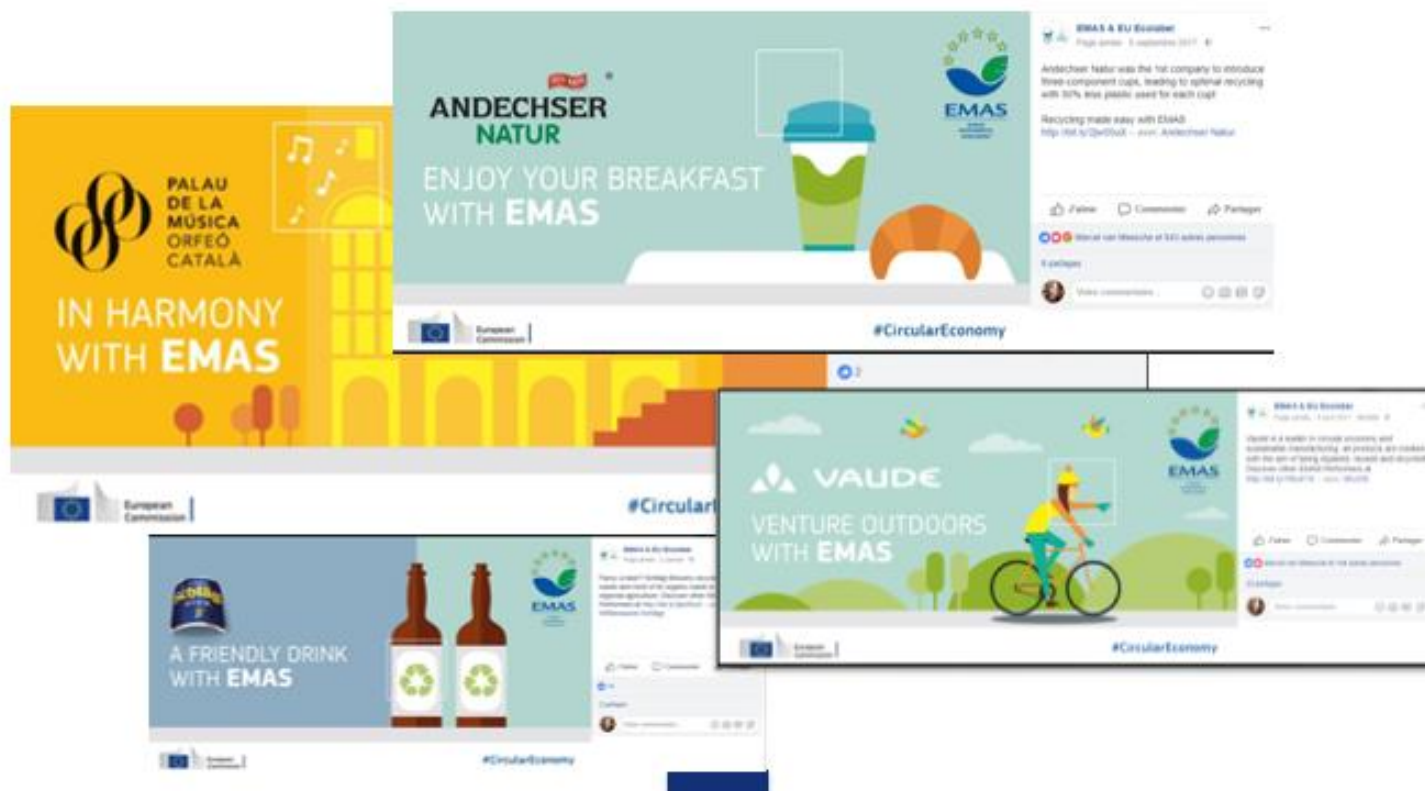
EMAS & EU Ecolabel
Page aimée · 5 septembre 2017

Andechser Natur was the 1st company to introduce three-component cups, leading to optimal recycling with 30% less plastic used for each cup!

Recycling made easy with EMAS
http://bit.ly/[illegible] — avec Andechser Natur

J'aime Commenter Partager
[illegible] et 543 autres personnes
6 partages
Votre commentaire...

ANDECHSER NATUR
ENJOY YOUR BREAKFAST WITH EMAS
EMAS
European Commission
#CircularEconomy

PALAU DE LA MÚSICA ORFEÓ CATALÀ
IN HARMONY WITH EMAS
European Commission
#Circular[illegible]

2

EMAS & EU Ecolabel
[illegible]
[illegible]
J'aime Commenter Partager
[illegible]
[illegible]

VAUDE
VENTURE OUTDOORS WITH EMAS
EMAS
European Commission
#CircularEconomy

EMAS & EU Ecolabel
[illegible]
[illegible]
J'aime Commenter
Partager

A FRIENDLY DRINK WITH EMAS
EMAS
European Commission
#CircularEconomy